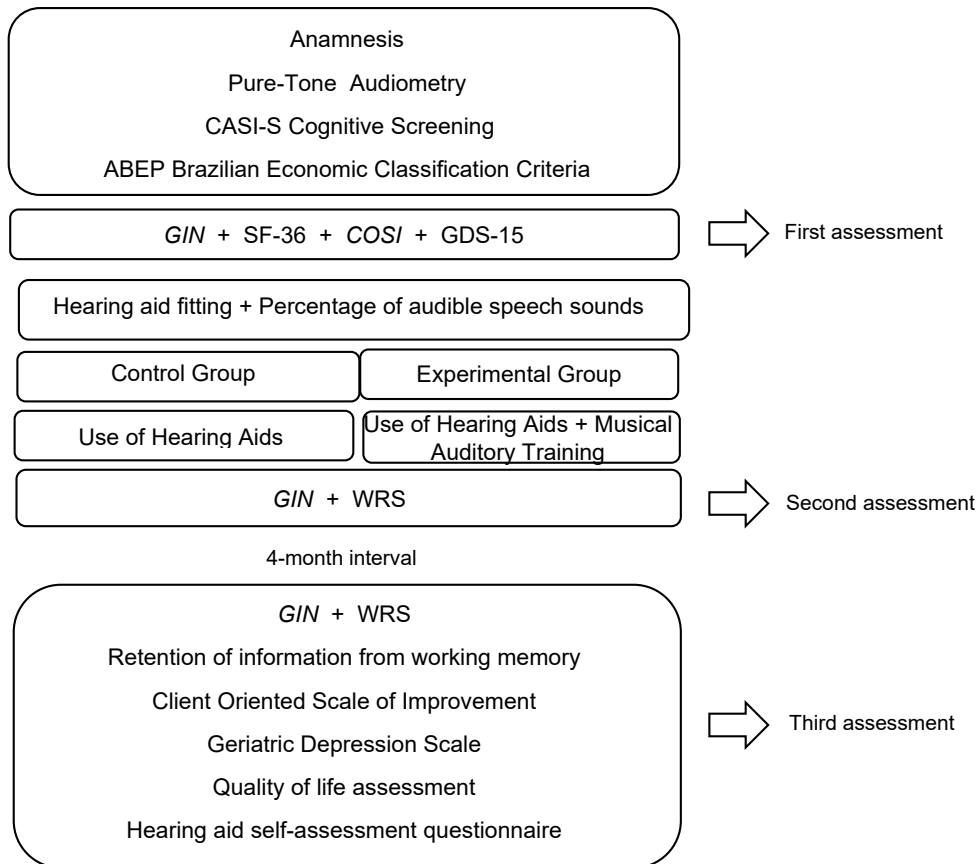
Anamnesis

Pure-Tone Audiometry

CASI-S Cognitive Screening

ABEP Brazilian Economic Classification Criteria

*GIN* + SF-36 + *COSI* + GDS-15

First assessment

Hearing aid fitting + Percentage of audible speech sounds

Control Group

Experimental Group

Use of Hearing Aids

Use of Hearing Aids + Musical Auditory Training

*GIN* + WRS

Second assessment

4-month interval

*GIN* + WRS

Retention of information from working memory

Client Oriented Scale of Improvement

Geriatric Depression Scale

Quality of life assessment

Hearing aid self-assessment questionnaire

Third assessment